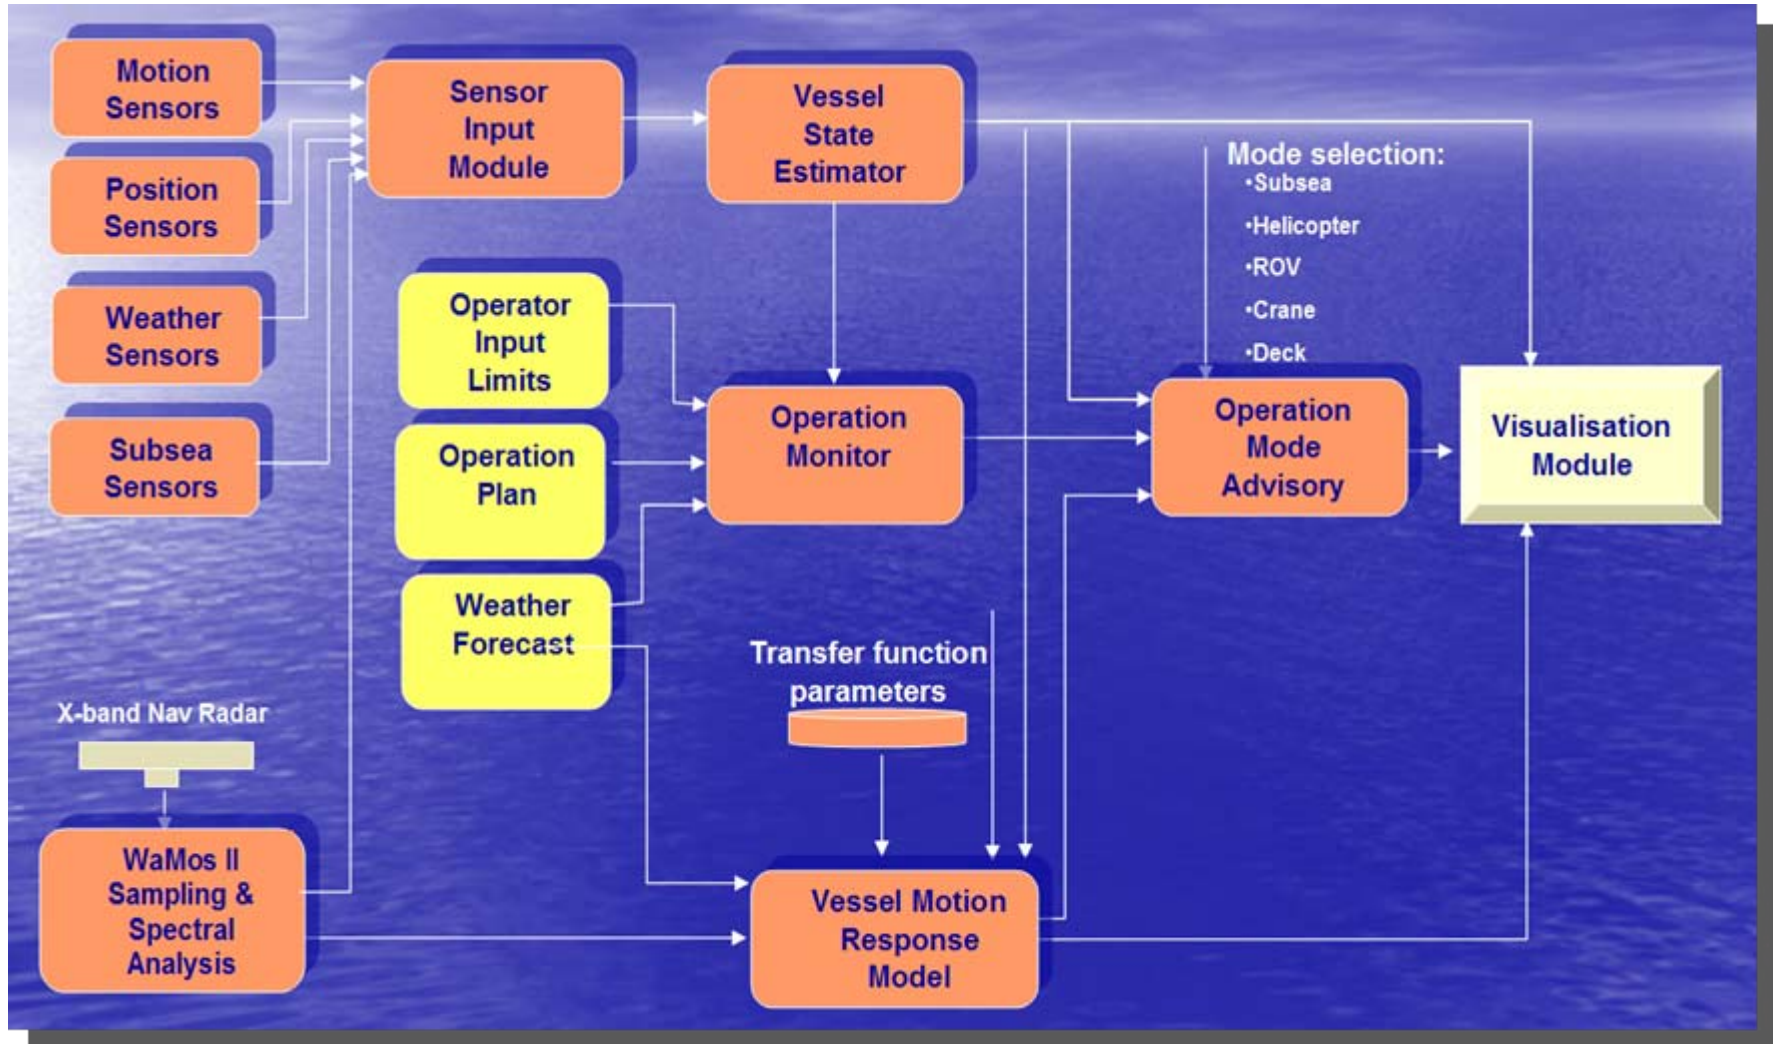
Motion Sensors

Position Sensors

Weather Sensors

Subsea Sensors

Sensor Input Module

Vessel State Estimator

Mode selection:
•Subsea
•Helicopter
•ROV
•Crane
•Deck

Operator Input Limits

Operation Plan

Weather Forecast

Operation Monitor

Operation Mode Advisory

Visualisation Module

Transfer function parameters

X-band Nav Radar

WaMos II Sampling & Spectral Analysis

Vessel Motion Response Model